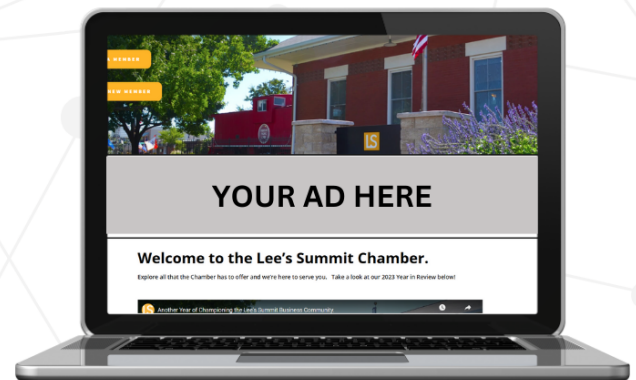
L MEMBER

NEW MEMBER

LS

YOUR AD HERE

Welcome to the Lee's Summit Chamber.

Explore all that the Chamber has to offer and we're here to serve you. Take a look at our 2023 Year in Review below!

LS Another Year of Championing the Lee's Summit Business Community